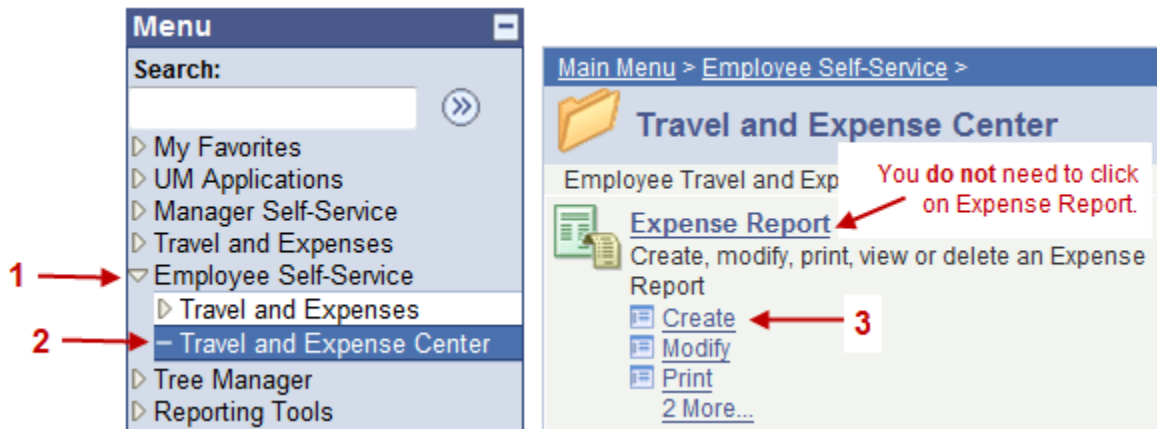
Menu

Search:

My Favorites
UM Applications
Manager Self-Service
Travel and Expenses
1 Employee Self-Service
Travel and Expenses
2 – Travel and Expense Center
Tree Manager
Reporting Tools

Main Menu > Employee Self-Service >

Travel and Expense Center

Employee Travel and Exp

You **do not** need to click on Expense Report.

Expense Report
Create, modify, print, view or delete an Expense Report
Create 3
Modify
Print
2 More...